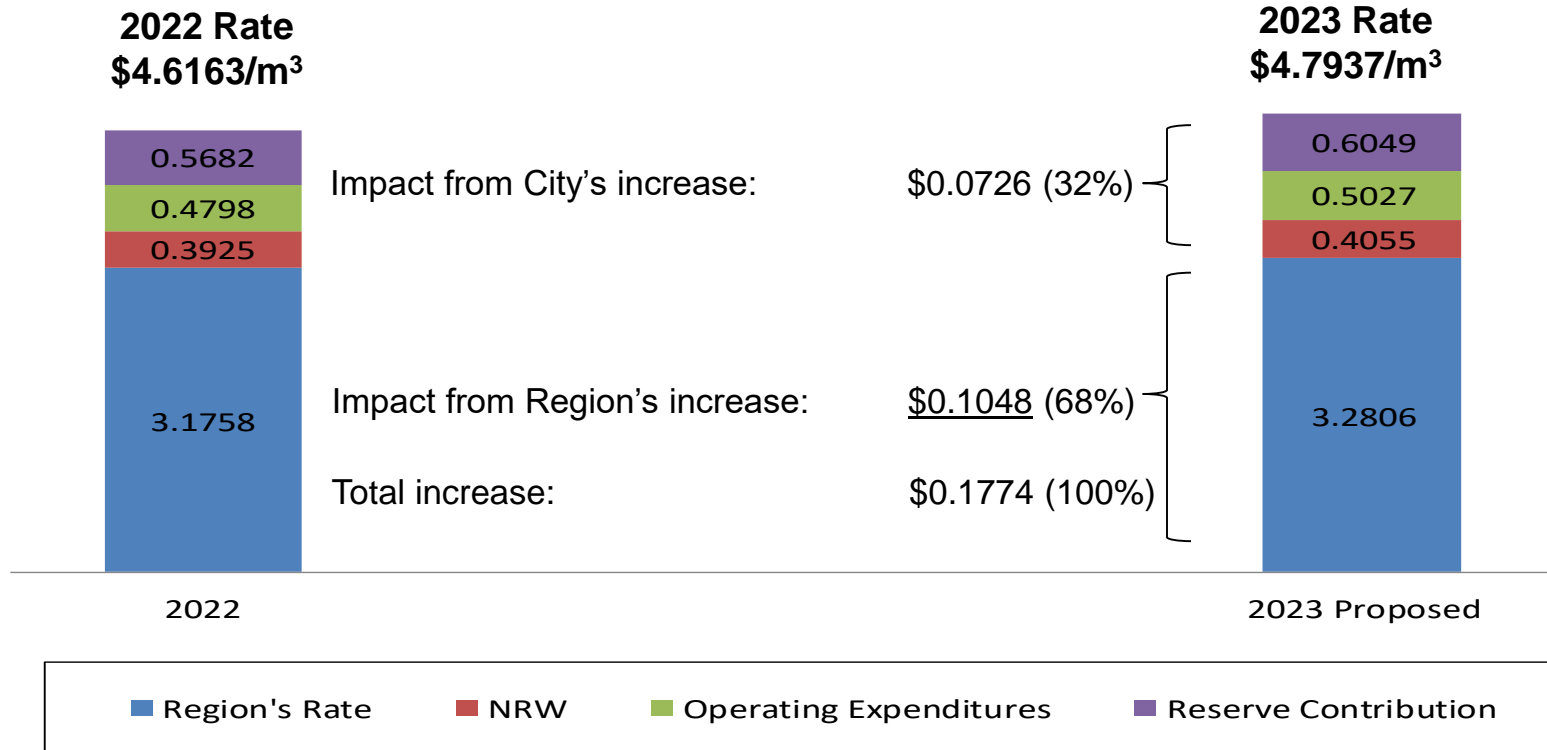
2022 Rate
$4.6163/m^3$

2023 Rate
$4.7937/m^3$

0.5682
0.4798
0.3925
3.1758

Impact from City’s increase: $0.0726 (32%)

Impact from Region’s increase: $0.1048 (68%)

Total increase: $0.1774 (100%)

0.6049
0.5027
0.4055
3.2806

2022

2023 Proposed

Region's Rate
NRW
Operating Expenditures
Reserve Contribution